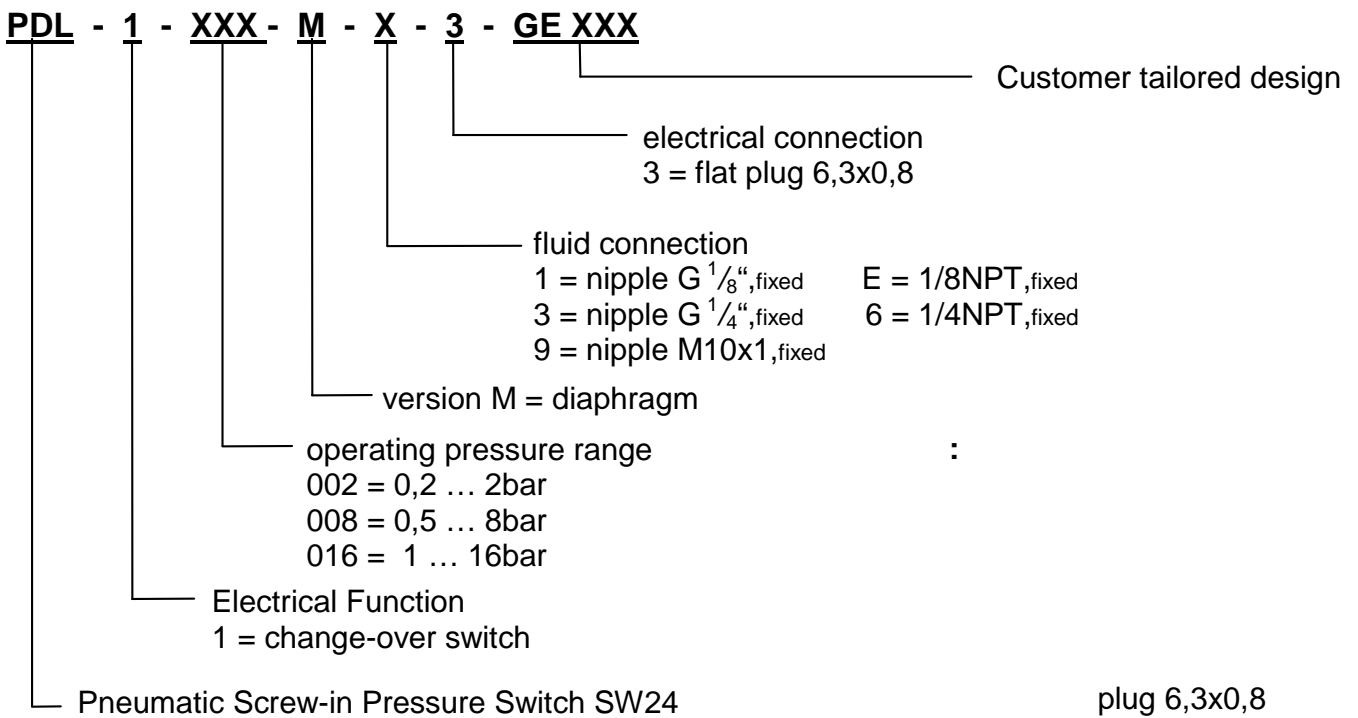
PDL - 1 - XXX - M - X - 3 - GE XXX

Customer tailored design

electrical connection
3 = flat plug 6,3x0,8

fluid connection
1 = nipple G $^1/_8$“,fixed E = 1/8NPT,fixed
3 = nipple G $^1/_4$“,fixed 6 = 1/4NPT,fixed
9 = nipple M10x1,fixed

version M = diaphragm

operating pressure range :
002 = 0,2 … 2bar
008 = 0,5 … 8bar
016 = 1 … 16bar

Electrical Function
1 = change-over switch

Pneumatic Screw-in Pressure Switch SW24 plug 6,3x0,8